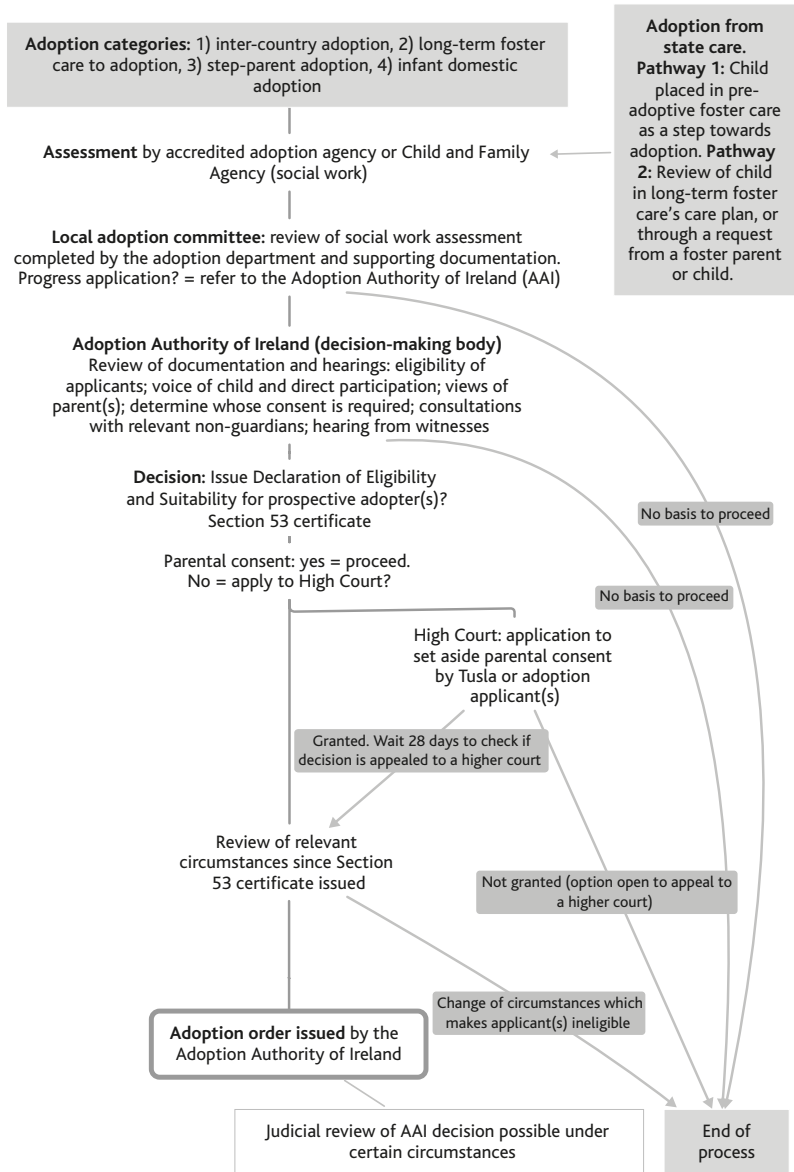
**Adoption categories:** 1) inter-country adoption, 2) long-term foster care to adoption, 3) step-parent adoption, 4) infant domestic adoption

**Adoption from state care. Pathway 1:** Child placed in pre-adoptive foster care as a step towards adoption. **Pathway 2:** Review of child in long-term foster care's care plan, or through a request from a foster parent or child.

**Assessment** by accredited adoption agency or Child and Family Agency (social work)

**Local adoption committee:** review of social work assessment completed by the adoption department and supporting documentation. Progress application? = refer to the Adoption Authority of Ireland (AAI)

**Adoption Authority of Ireland (decision-making body)**
Review of documentation and hearings: eligibility of applicants; voice of child and direct participation; views of parent(s); determine whose consent is required; consultations with relevant non-guardians; hearing from witnesses

**Decision:** Issue Declaration of Eligibility and Suitability for prospective adopter(s)? Section 53 certificate

No basis to proceed

Parental consent: yes = proceed. No = apply to High Court?

No basis to proceed

High Court: application to set aside parental consent by Tusla or adoption applicant(s)

Granted. Wait 28 days to check if decision is appealed to a higher court

Review of relevant circumstances since Section 53 certificate issued

Not granted (option open to appeal to a higher court)

Change of circumstances which makes applicant(s) ineligible

**Adoption order issued** by the Adoption Authority of Ireland

Judicial review of AAI decision possible under certain circumstances

End of process